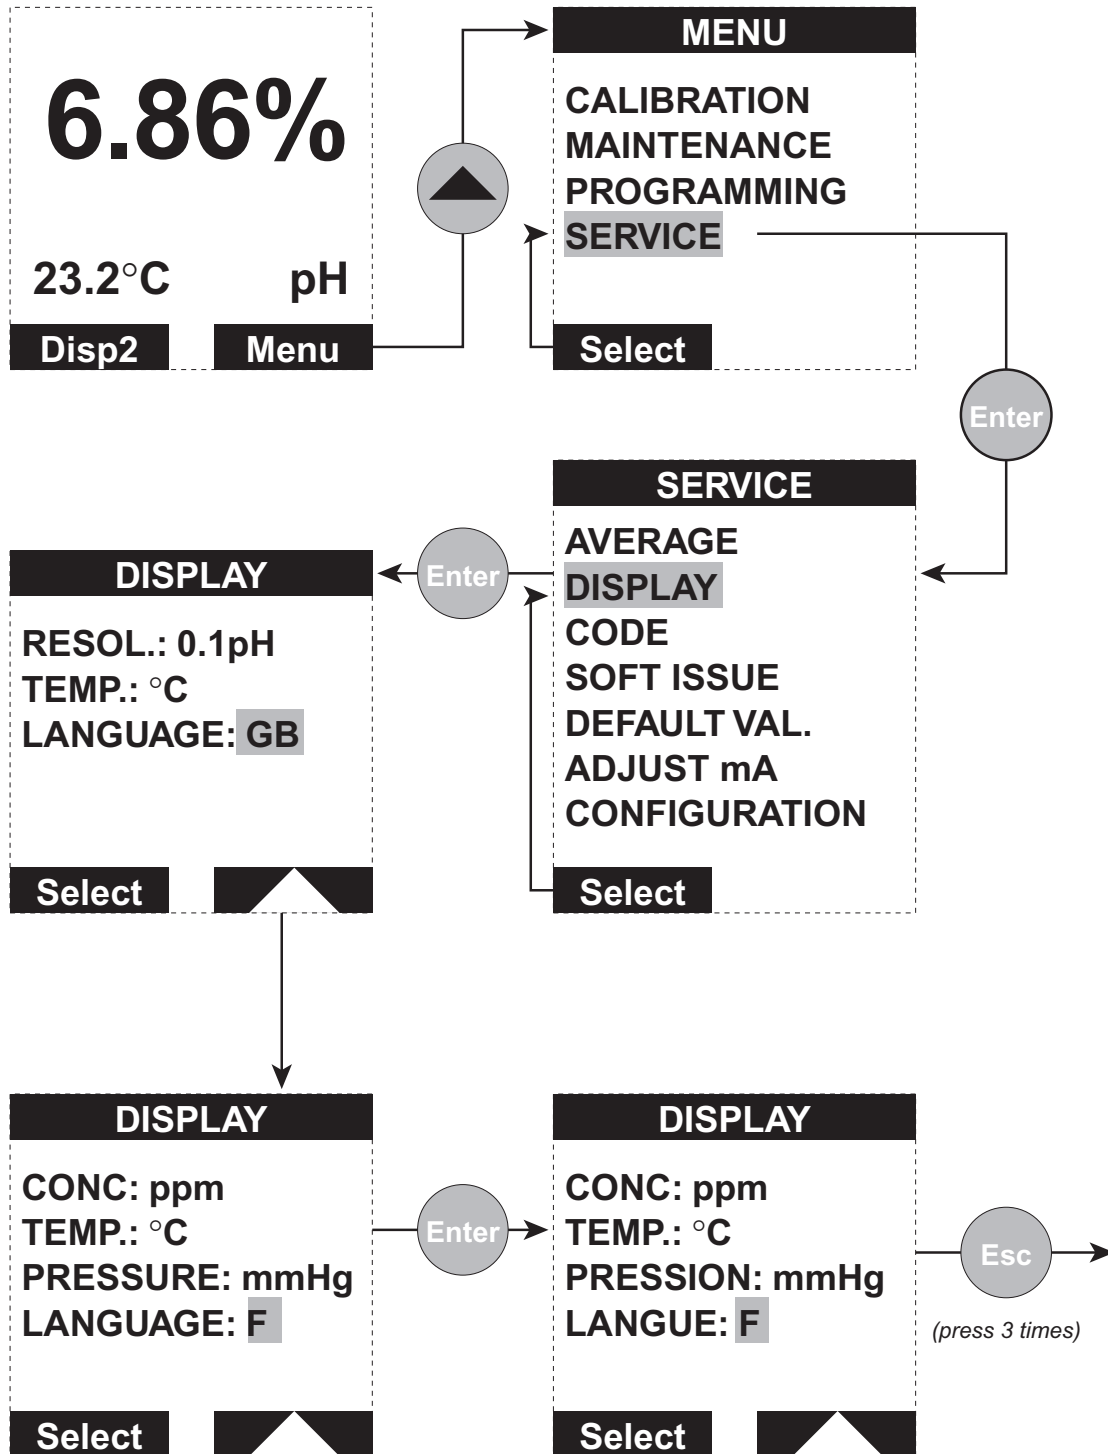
6.86%

23.2°C pH

Disp2 Menu

MENU

CALIBRATION
MAINTENANCE
PROGRAMMING
SERVICE

Select

Enter

SERVICE

AVERAGE
DISPLAY
CODE
SOFT ISSUE
DEFAULT VAL.
ADJUST mA
CONFIGURATION

Select

Enter

DISPLAY

RESOL.: 0.1pH
TEMP.: °C
LANGUAGE: GB

Select

DISPLAY

CONC: ppm
TEMP.: °C
PRESSURE: mmHg
LANGUAGE: F

Select

Enter

DISPLAY

CONC: ppm
TEMP.: °C
PRESSION: mmHg
LANGUE: F

Select

Esc

(press 3 times)